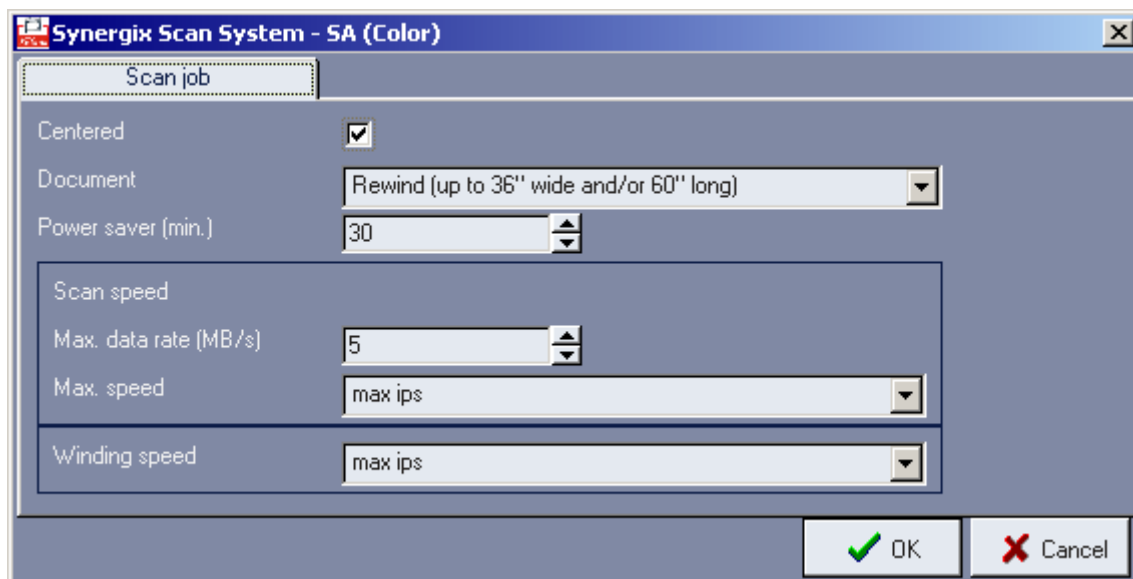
Synergix Scan System - SA (Color)

Scan job

Centered

Document
Rewind (up to 36" wide and/or 60" long)

Power saver (min.)
30

Scan speed

Max. data rate (MB/s)
5

Max. speed
max ips

Winding speed
max ips

OK
Cancel